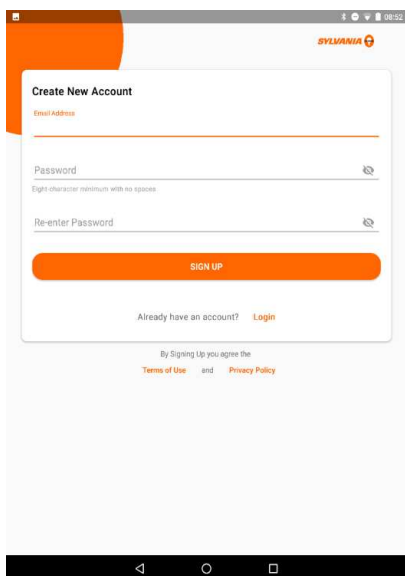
08:52

SYLVANIA

Create New Account

Email Address

Password

Eight-character minimum with no spaces

Re-enter Password

SIGN UP

Already have an account? Login

By Signing Up you agree the

Terms of Use and Privacy Policy